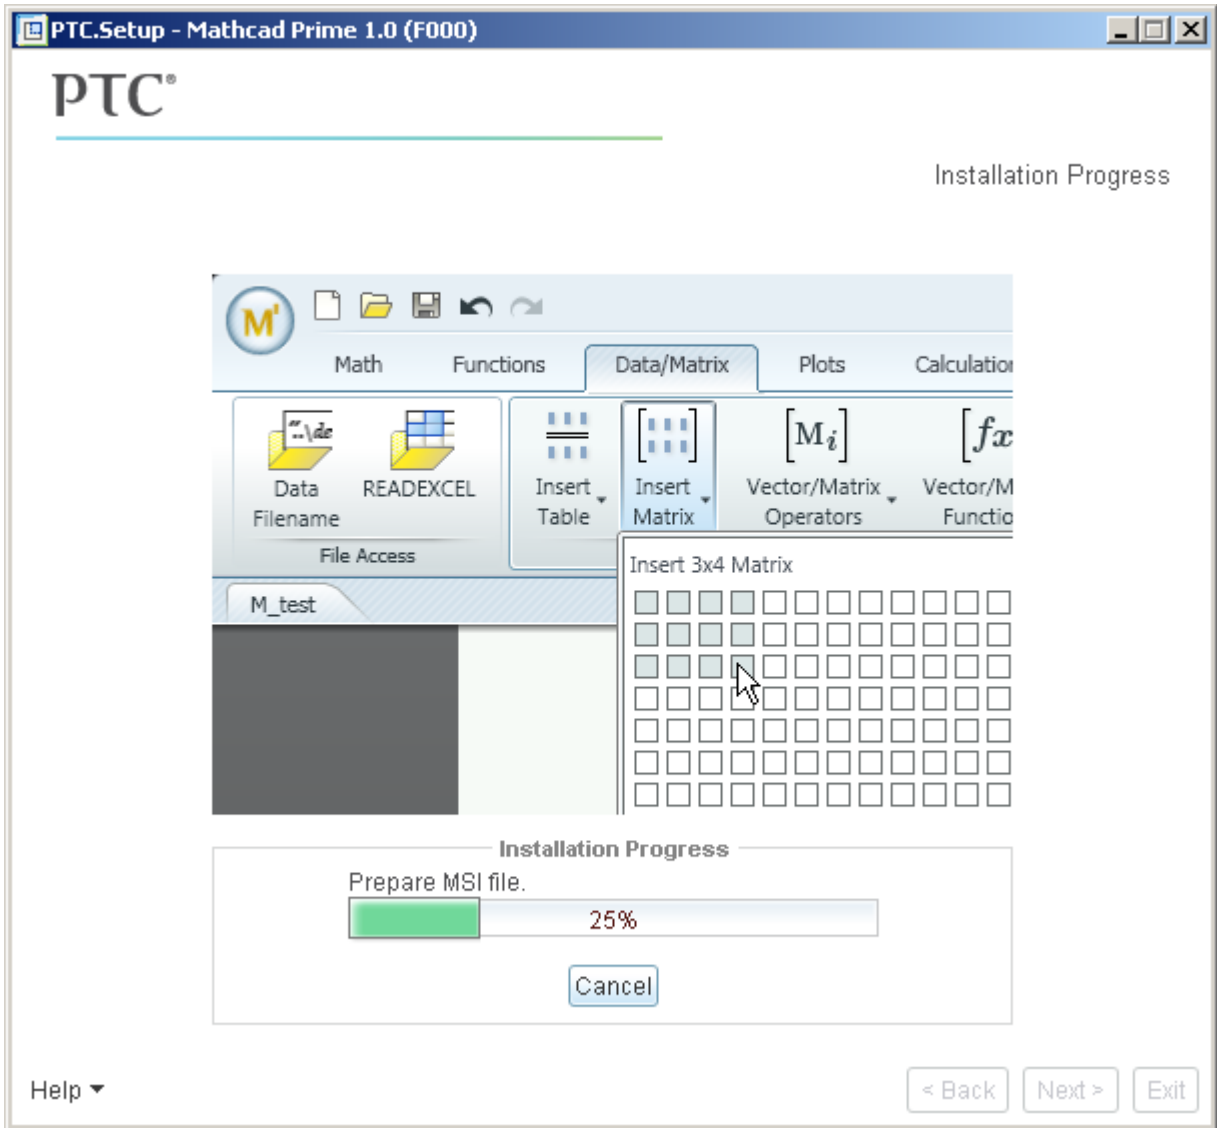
PTC.Setup - Mathcad Prime 1.0 (F000)

PTC®

Installation Progress

M

Math Functions Data/Matrix Plots Calculatio

Data Filename READEXCEL

File Access

Insert Table Insert Matrix Vector/Matrix Operators Vector/M Functio

$[M_i]$ $[fx$

Insert 3x4 Matrix

M_test

Installation Progress

Prepare MSI file.

25%

Cancel

Help

< Back Next > Exit